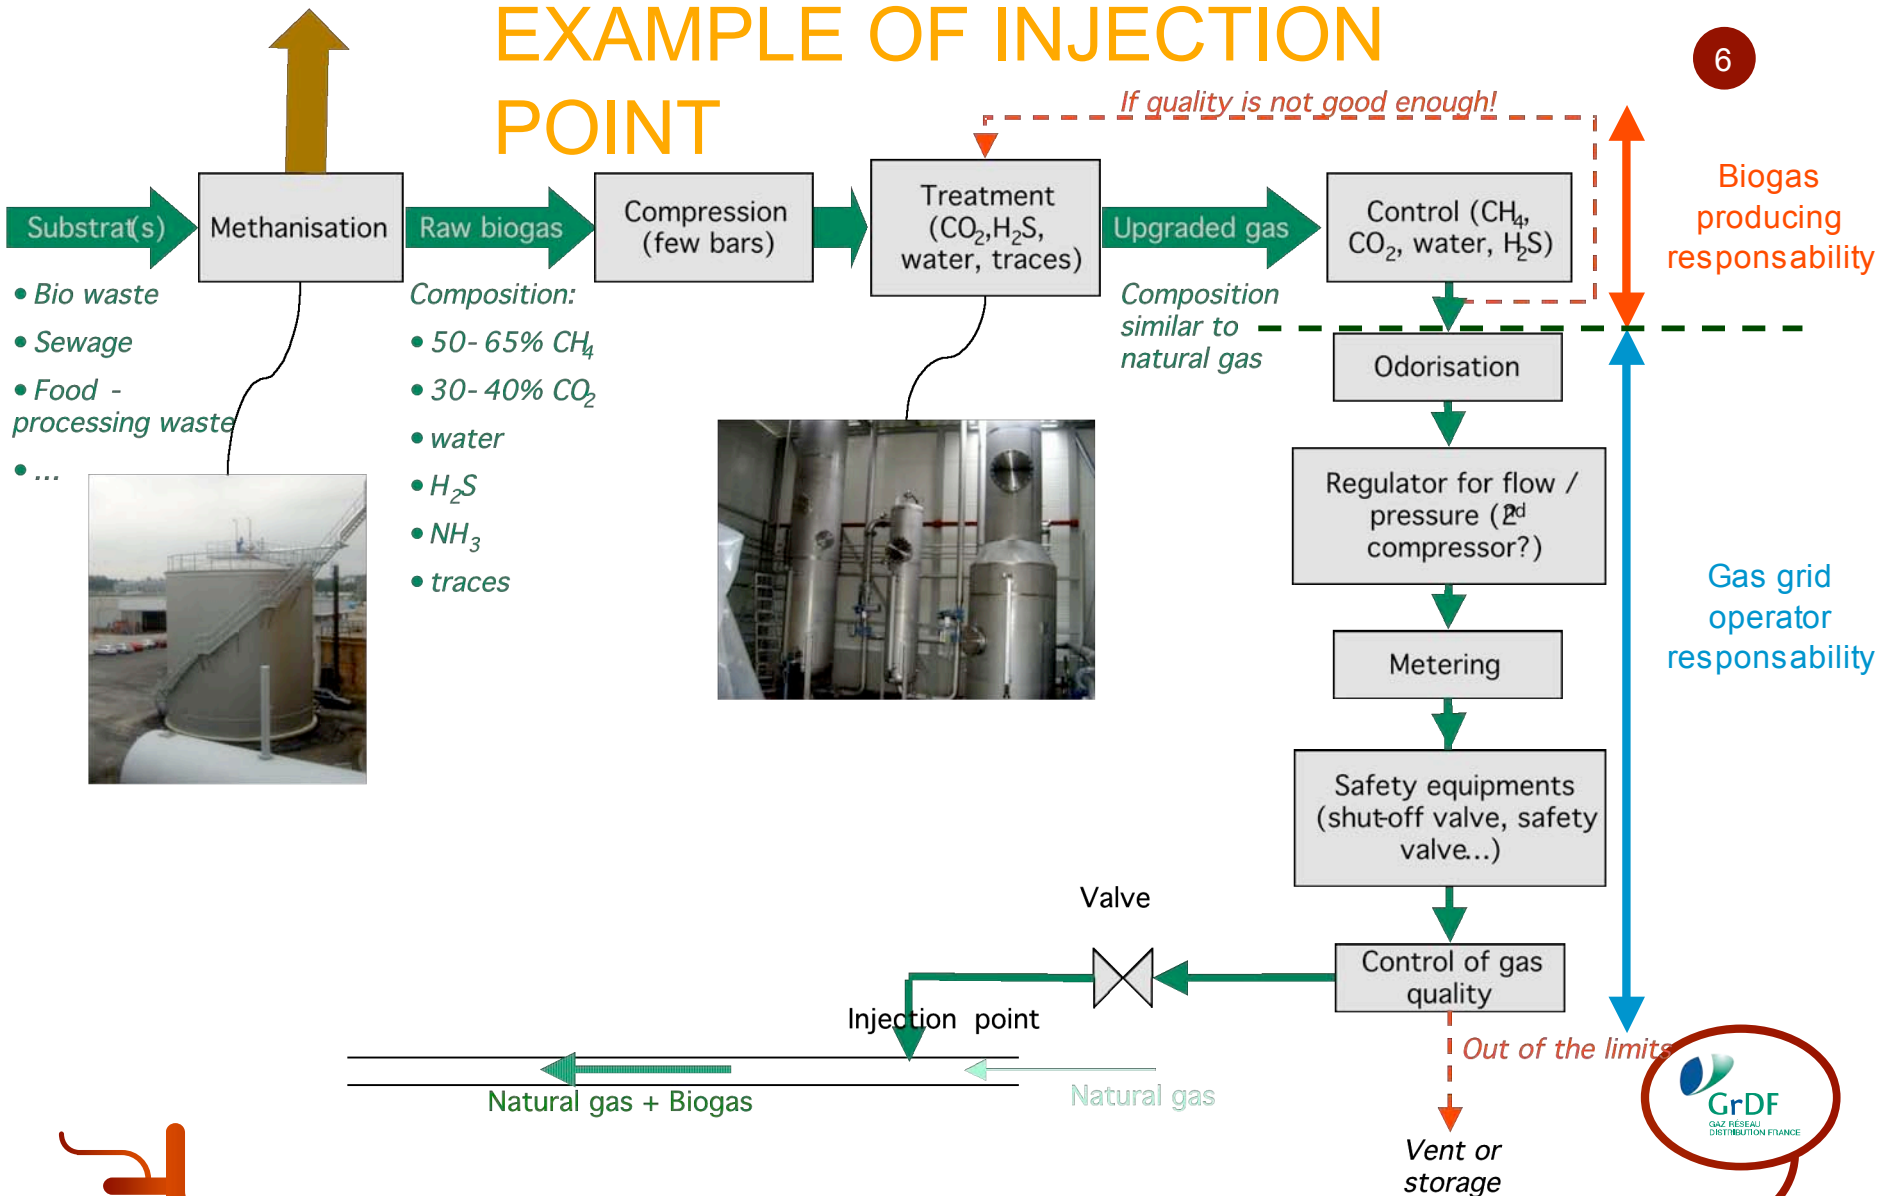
EXAMPLE OF INJECTION POINT

6

If quality is not good enough!

Substrat(s)

Methanisation

Raw biogas

Compression (few bars)

Treatment ($CO_2$,$H_2S$, water, traces)

Upgraded gas

Control ($CH_4$, $CO_2$, water, $H_2S$)

Biogas producing responsability

• Bio waste
• Sewage
• Food - processing waste
• ...

Composition:
• 50- 65% $CH_4$
• 30- 40% $CO_2$
• water
• $H_2S$
• $NH_3$
• traces

Composition similar to natural gas

Odorisation

Regulator for flow / pressure ($2^{nd}$ compressor?)

Gas grid operator responsability

Metering

Safety equipments (shut-off valve, safety valve...)

Valve

Control of gas quality

Injection point

Out of the limits

Natural gas + Biogas

Natural gas

Vent or storage

GrDF
GAZ RÉSEAU DISTRIBUTION FRANCE